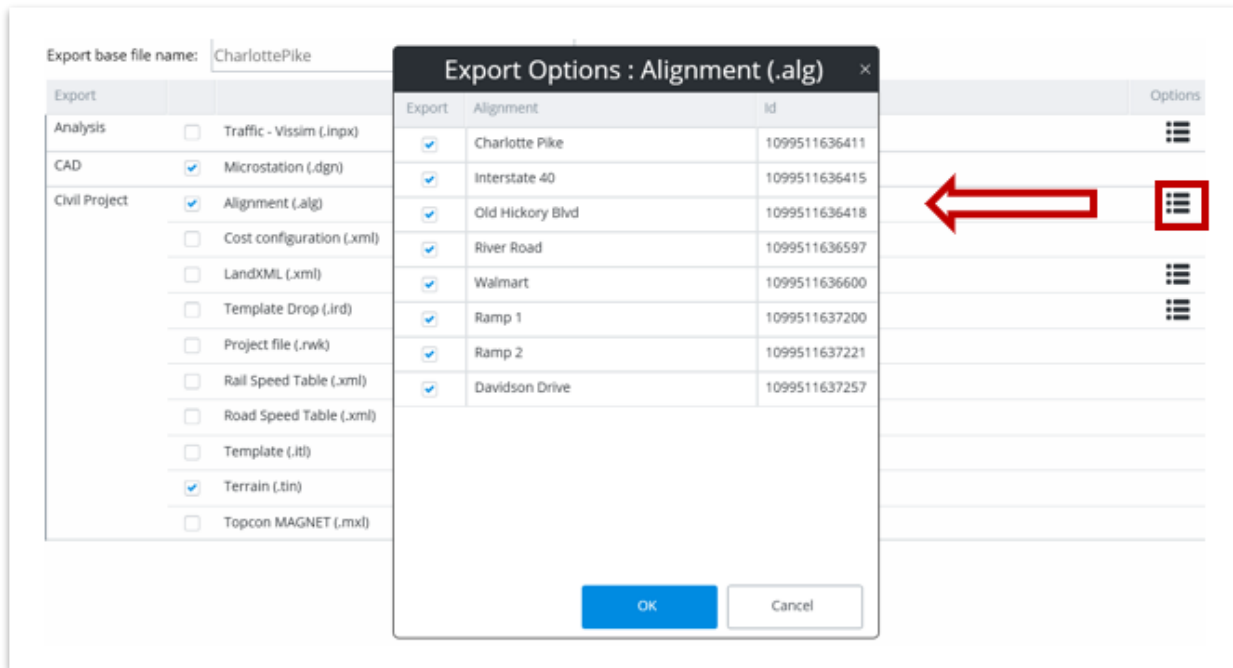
Export base file name: CharlottePike

| Export | | | Options |
|---|---|---|---|
| Analysis | | Traffic - Vissim (.inpx) | |
| CAD | | Microstation (.dgn) | |
| Civil Project | | Alignment (.alg) | |
| | | Cost configuration (.xml) | |
| | | LandXML (.xml) | |
| | | Template Drop (.ird) | |
| | | Project file (.rwk) | |
| | | Rail Speed Table (.xml) | |
| | | Road Speed Table (.xml) | |
| | | Template (.itl) | |
| | | Terrain (.tin) | |
| | | Topcon MAGNET (.mxl) | |

Export Options : Alignment (.alg)

×

| Export | Alignment | Id |
|---|---|---|
| | Charlotte Pike | 1099511636411 |
| | Interstate 40 | 1099511636415 |
| | Old Hickory Blvd | 1099511636418 |
| | River Road | 1099511636597 |
| | Walmart | 1099511636600 |
| | Ramp 1 | 1099511637200 |
| | Ramp 2 | 1099511637221 |
| | Davidson Drive | 1099511637257 |

OK

Cancel